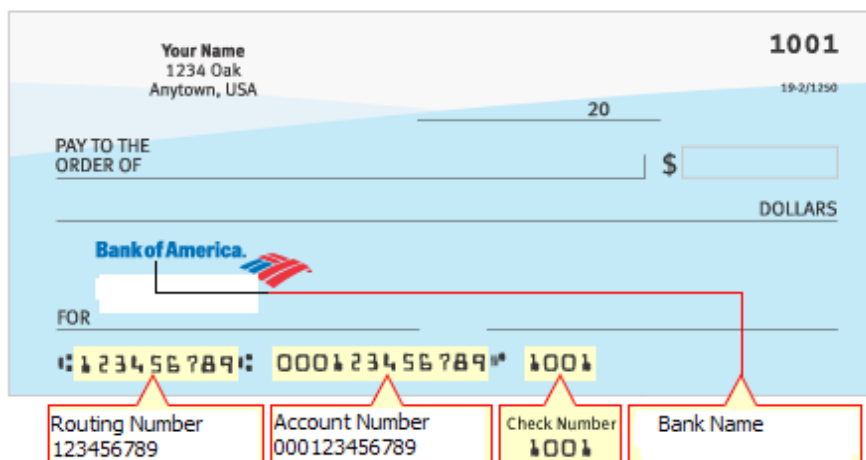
Your Name
1234 Oak
Anytown, USA

1001

19-2/1250

20

PAY TO THE ORDER OF

$

DOLLARS

Bank of America.

FOR

⑆123456789⑆ 000123456789⑈ 1001

Routing Number
123456789

Account Number
000123456789

Check Number
1001

Bank Name